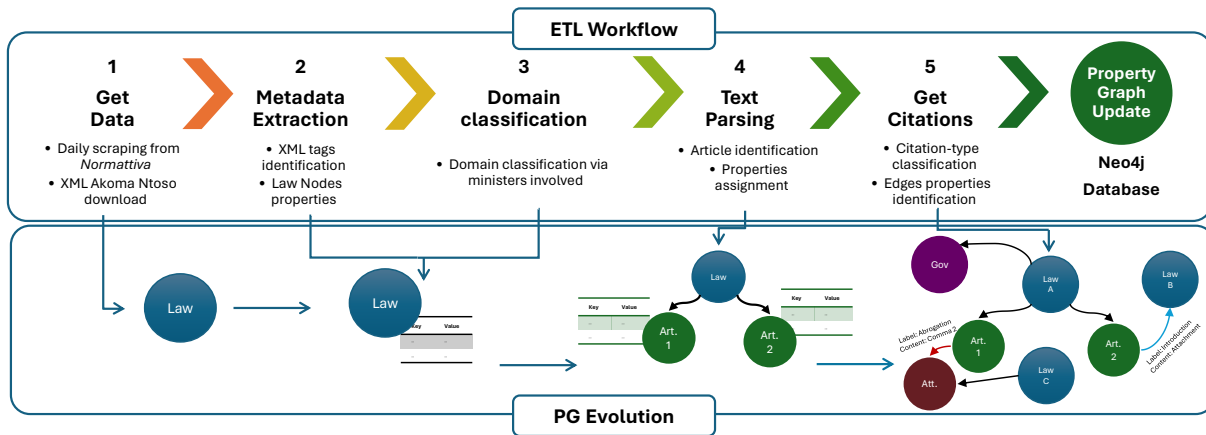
ETL Workflow

1
Get Data
• Daily scraping from Normattiva
• XML Akoma Ntoso download

2
Metadata Extraction
• XML tags identification
• Law Nodes properties

3
Domain classification
• Domain classification via ministers involved

4
Text Parsing
• Article identification
• Properties assignment

5
Get Citations
• Citation-type classification
• Edges properties identification

Property Graph Update
Neo4j Database

Law

Law

| Key | Value |
|---|---|
| - | - |
| - | - |

Law

| Key | Value |
|---|---|
| - | - |
| - | - |

Art. 1

Art. 2

| Key | Value |
|---|---|
| - | - |
| - | - |

Gov

Law A

Law B

Label: Abrogation
Content: Comma 2

Art. 1

Art. 2

Label: Introduction
Content: Attachment

Law C

Att.

PG Evolution